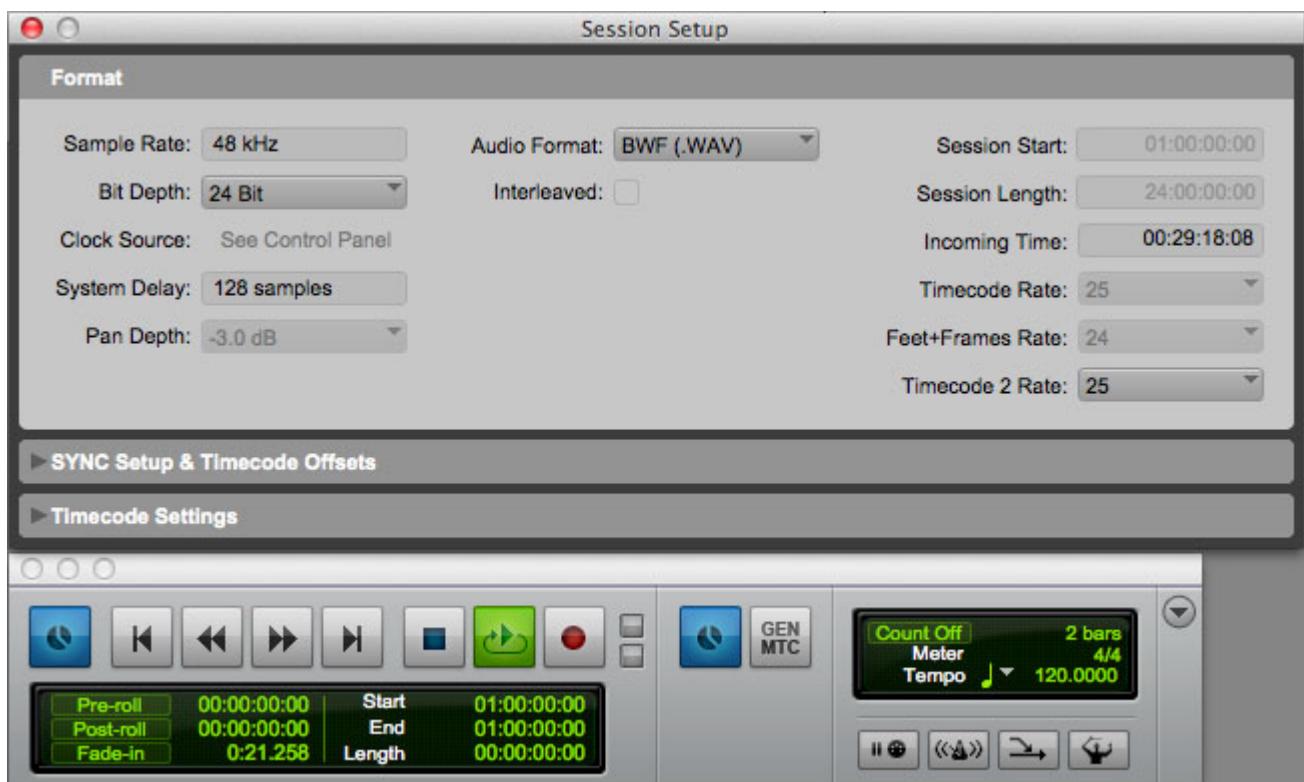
Session Setup

Format

Sample Rate: 48 kHz
Bit Depth: 24 Bit
Clock Source: See Control Panel
System Delay: 128 samples
Pan Depth: -3.0 dB

Audio Format: BWF (.WAV)
Interleaved:

Session Start: 01:00:00:00
Session Length: 24:00:00:00
Incoming Time: 00:29:18:08
Timecode Rate: 25
Feet+Frames Rate: 24
Timecode 2 Rate: 25

SYNC Setup & Timecode Offsets

Timecode Settings

GEN MTC

Count Off 2 bars
Meter 4/4
Tempo 120.0000

| Pre-roll | 00:00:00:00 | Start | 01:00:00:00 |
|---|---|---|---|
| Post-roll | 00:00:00:00 | End | 01:00:00:00 |
| Fade-in | 0:21.258 | Length | 00:00:00:00 |